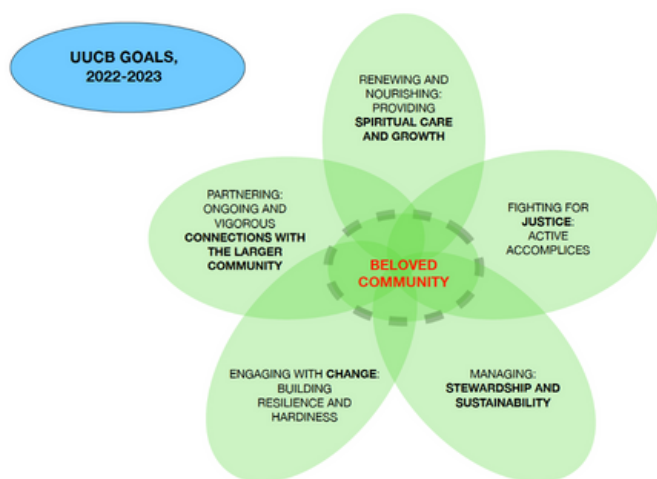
UUCB GOALS, 2022-2023

RENEWING AND NOURISHING: PROVIDING SPIRITUAL CARE AND GROWTH

PARTNERING: ONGOING AND VIGOROUS CONNECTIONS WITH THE LARGER COMMUNITY

FIGHTING FOR JUSTICE: ACTIVE ACCOMPLICES

BELOVED COMMUNITY

ENGAGING WITH CHANGE: BUILDING RESILIENCE AND HARDINESS

MANAGING: STEWARDSHIP AND SUSTAINABILITY